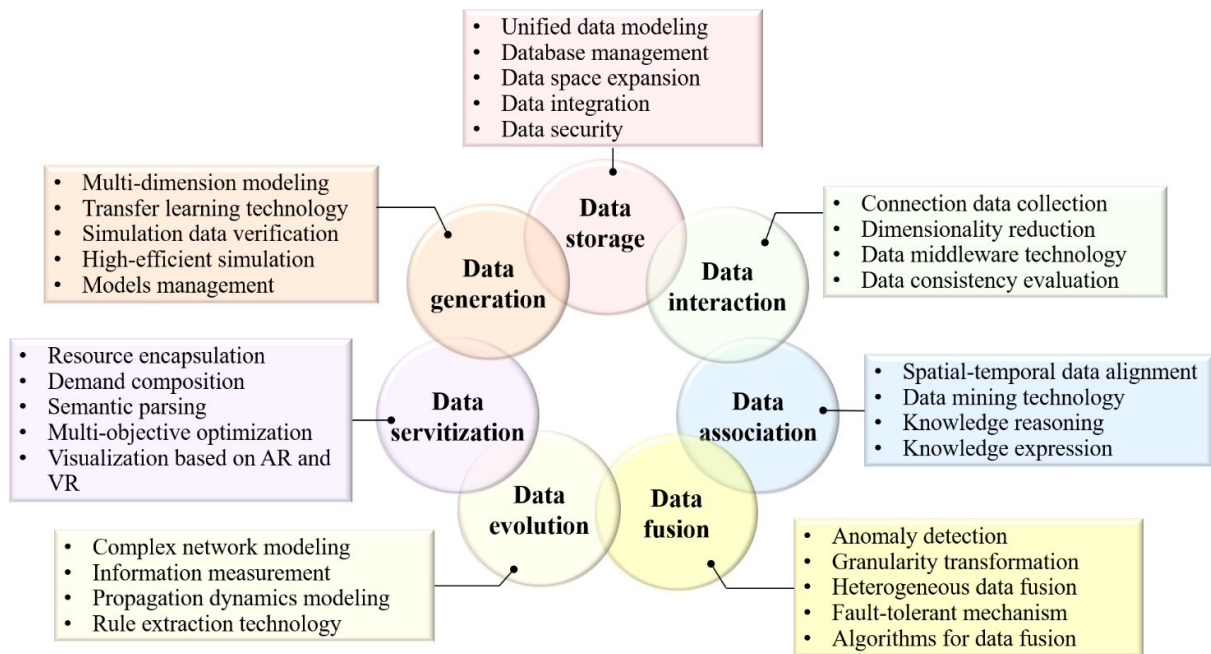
- Unified data modeling
- Database management
- Data space expansion
- Data integration
- Data security

Data storage

- Multi-dimension modeling
- Transfer learning technology
- Simulation data verification
- High-efficient simulation
- Models management

Data generation

- Connection data collection
- Dimensionality reduction
- Data middleware technology
- Data consistency evaluation

Data interaction

- Resource encapsulation
- Demand composition
- Semantic parsing
- Multi-objective optimization
- Visualization based on AR and VR

Data servitization

- Spatial-temporal data alignment
- Data mining technology
- Knowledge reasoning
- Knowledge expression

Data association

Data evolution

Data fusion

- Complex network modeling
- Information measurement
- Propagation dynamics modeling
- Rule extraction technology

- Anomaly detection
- Granularity transformation
- Heterogeneous data fusion
- Fault-tolerant mechanism
- Algorithms for data fusion